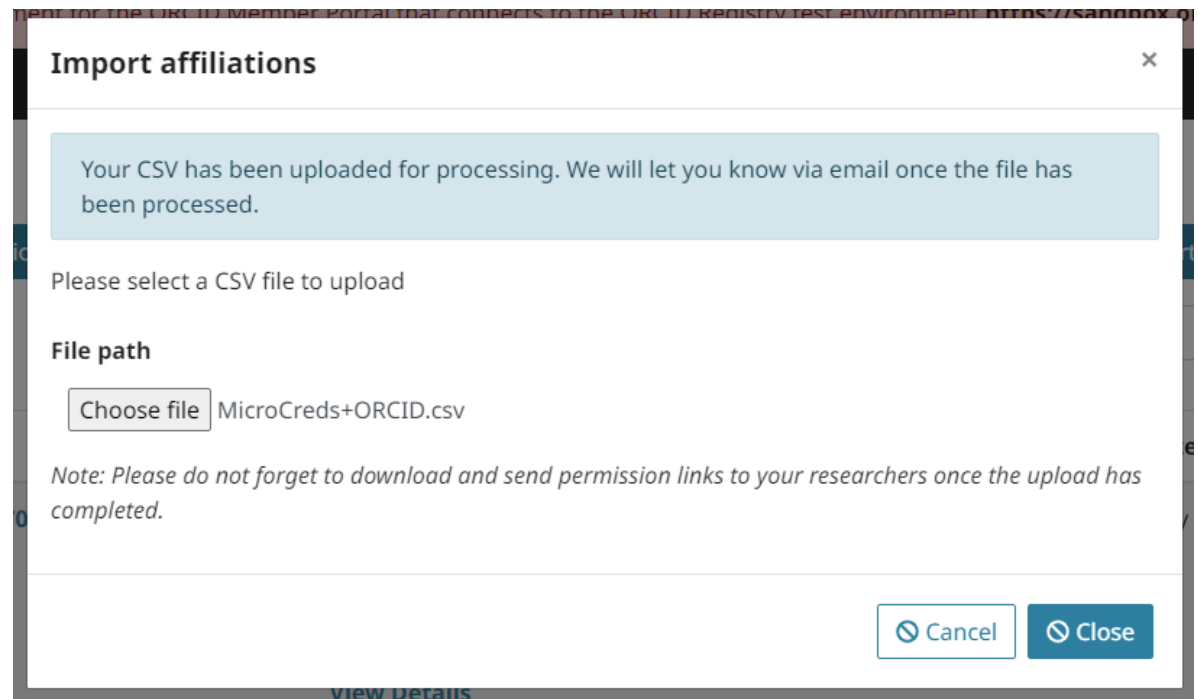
Import affiliations

×

Your CSV has been uploaded for processing. We will let you know via email once the file has been processed.

Please select a CSV file to upload

File path

Choose file MicroCreds+ORCID.csv

Note: Please do not forget to download and send permission links to your researchers once the upload has completed.

Cancel Close